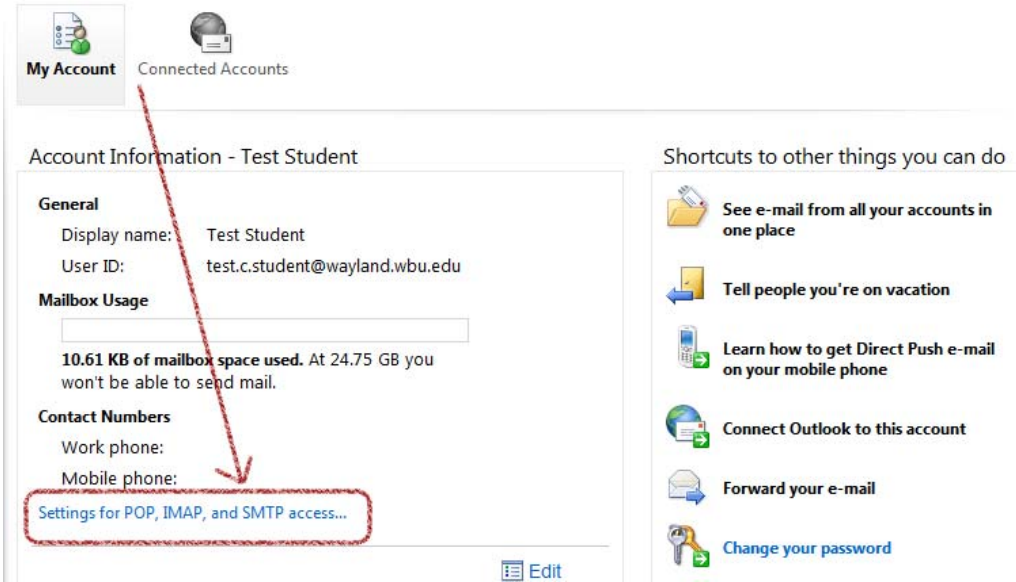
My Account Connected Accounts

Account Information - Test Student

General
Display name: Test Student
User ID: test.c.student@wayland.wbu.edu

Mailbox Usage

10.61 KB of mailbox space used. At 24.75 GB you won't be able to send mail.

Contact Numbers
Work phone:
Mobile phone:

Settings for POP, IMAP, and SMTP access...

Edit

Shortcuts to other things you can do

See e-mail from all your accounts in one place

Tell people you're on vacation

Learn how to get Direct Push e-mail on your mobile phone

Connect Outlook to this account

Forward your e-mail

Change your password